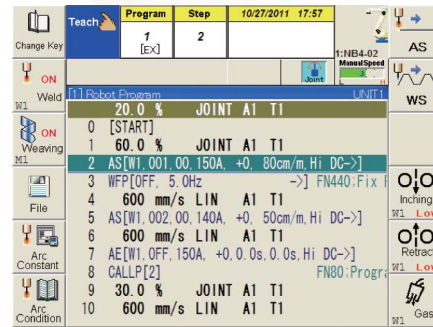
Change Key

Teach

| Program | Step | 10/27/2011 17:57 |
|---|---|---|
| 1 [EX] | 2 | |

1:NB4-02
Manual Speed
Joint

AS

WS

ON
Weld
W1

ON
Weaving
M1

File

Arc Constant

Arc Condition

[1] Robot Program UNIT1
20.0 % JOINT A1 T1
0 [START]
1 60.0 % JOINT A1 T1
2 AS[W1,001,00,150A, +0, 80cm/m,Hi DC->]
3 WFP[OFF, 5.0Hz ->] FN440:Fix F
4 600 mm/s LIN A1 T1
5 AS[W1,002,00,140A, +0, 50cm/m,Hi DC->]
6 600 mm/s LIN A1 T1
7 AE[W1,OFF,150A, +0,0.0s,0.0s,Hi DC->]
8 CALLP[2] FN80:Progra
9 30.0 % JOINT A1 T1
10 600 mm/s LIN A1 T1

Inching
W1 Lov

Retract
W1 Lov

Gas
W1